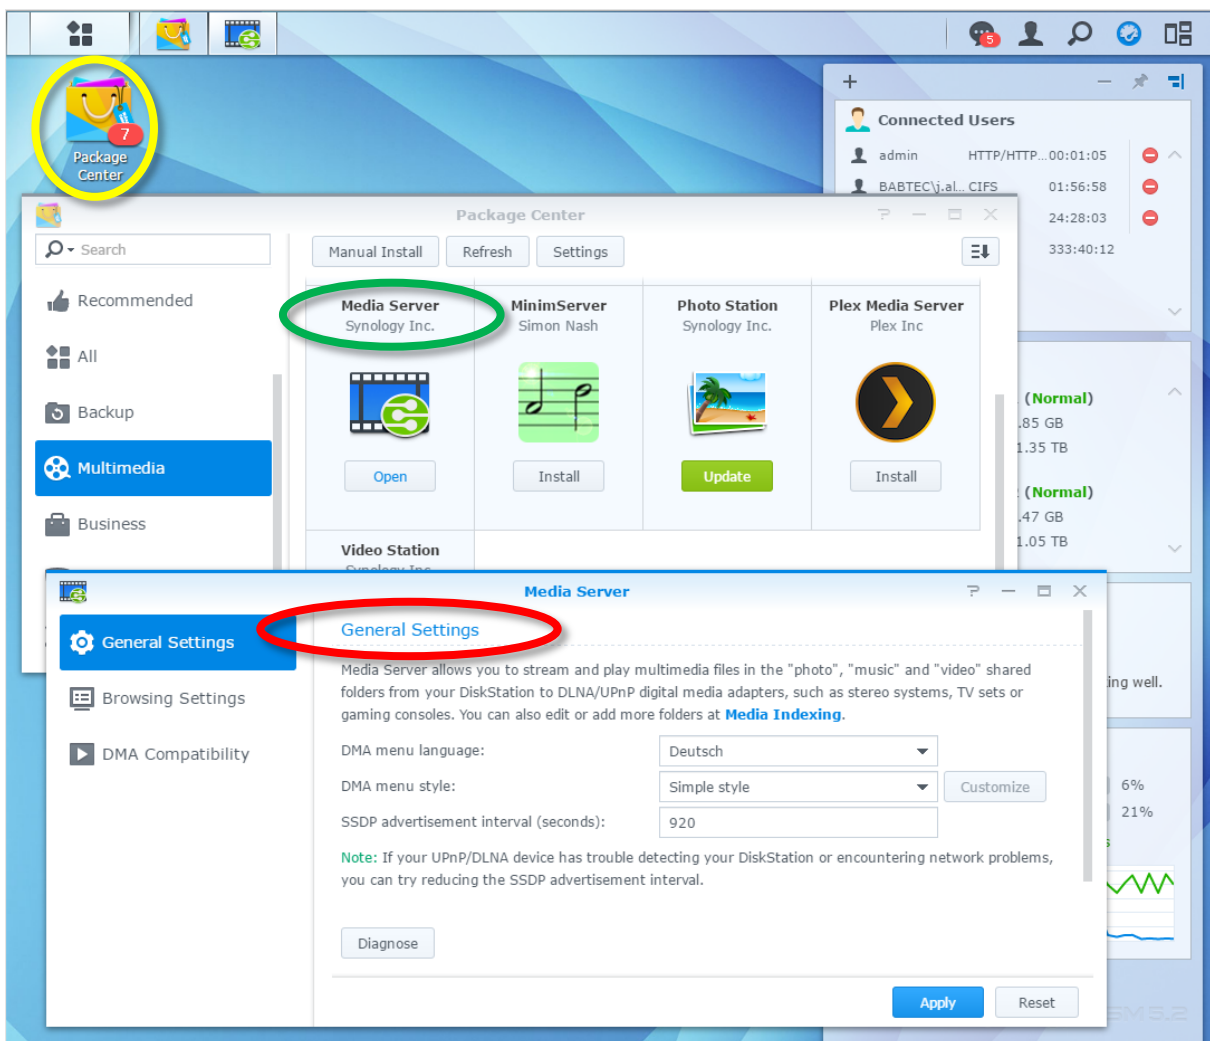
5

7
Package Center

Connected Users

| admin | HTTP/HTTP... | 00:01:05 |
|---|---|---|
| BABTEC\j.al... | CIFS | 01:56:58 |
| | | 24:28:03 |
| | | 333:40:12 |

(Normal)
.85 GB
1.35 TB
(Normal)
.47 GB
1.05 TB
ing well.
6%
21%

Package Center

Search

Recommended
All
Backup
Multimedia
Business

Manual Install
Refresh
Settings

Media Server
Synology Inc.
Open

MinimServer
Simon Nash
Install

Photo Station
Synology Inc.
Update

Plex Media Server
Plex Inc
Install

Video Station
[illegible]

Media Server

General Settings
Browsing Settings
DMA Compatibility

General Settings

Media Server allows you to stream and play multimedia files in the "photo", "music" and "video" shared folders from your DiskStation to DLNA/UPnP digital media adapters, such as stereo systems, TV sets or gaming consoles. You can also edit or add more folders at Media Indexing.

DMA menu language: Deutsch
DMA menu style: Simple style Customize
SSDP advertisement interval (seconds): 920

Note: If your UPnP/DLNA device has trouble detecting your DiskStation or encountering network problems, you can try reducing the SSDP advertisement interval.

Diagnose

Apply
Reset
DSM 5.2